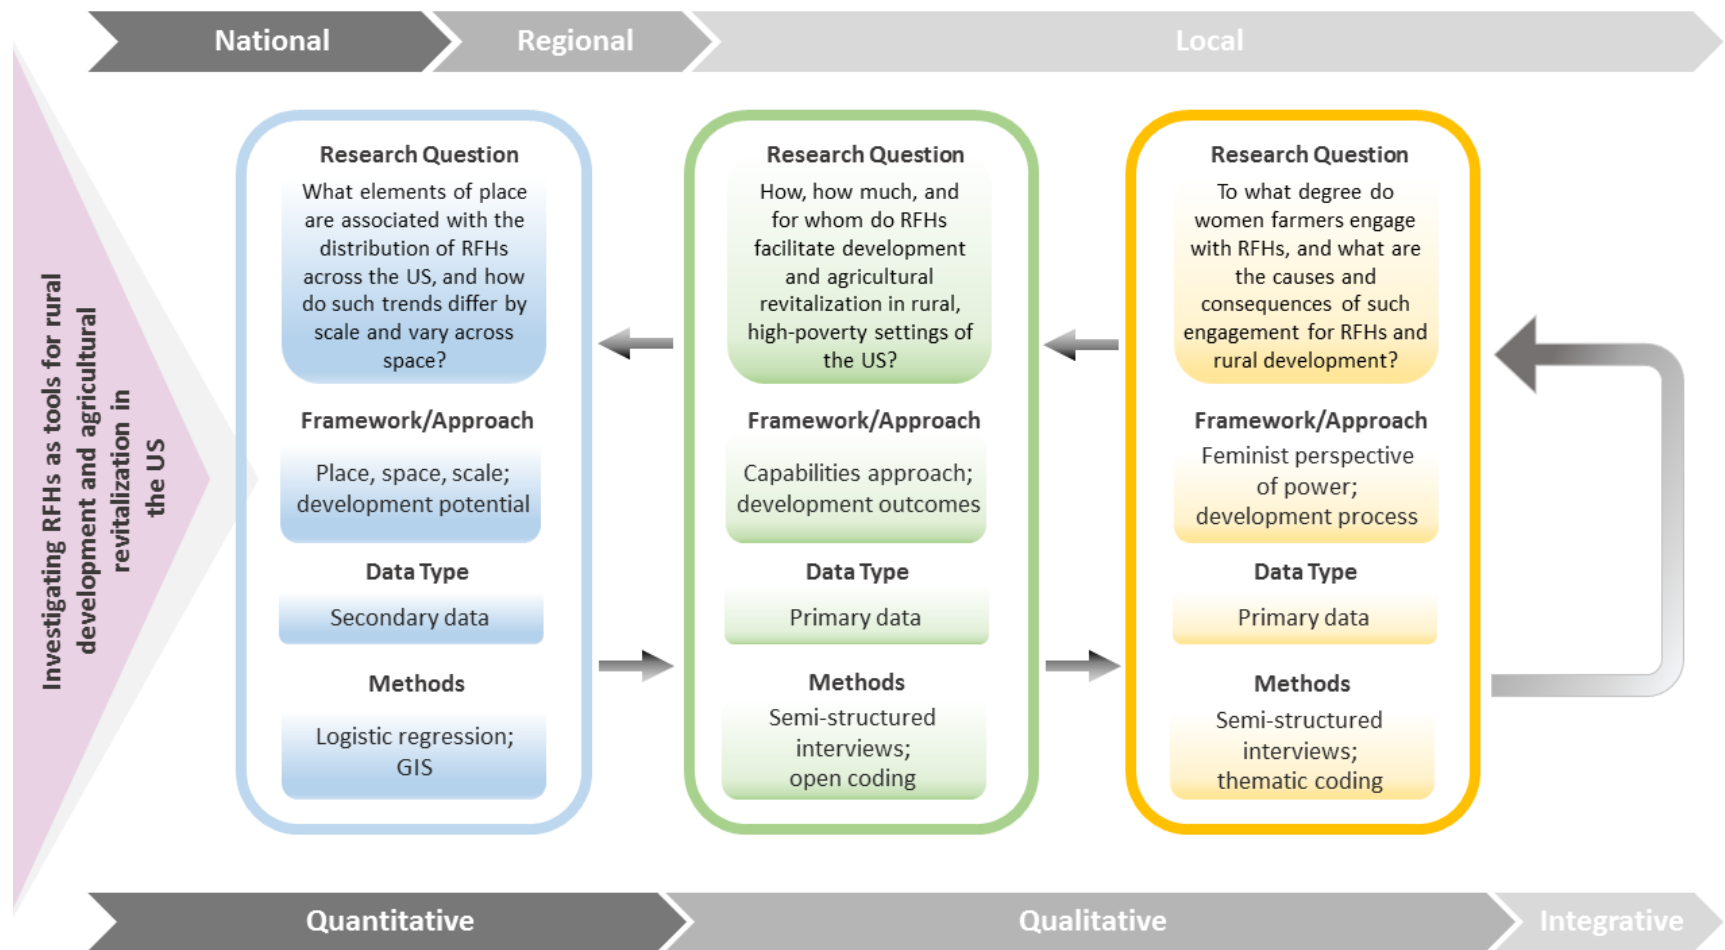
National

Regional

Local

Investigating RFHs as tools for rural development and agricultural revitalization in the US

Research Question

What elements of place are associated with the distribution of RFHs across the US, and how do such trends differ by scale and vary across space?

Framework/Approach

Place, space, scale; development potential

Data Type

Secondary data

Methods

Logistic regression; GIS

Research Question

How, how much, and for whom do RFHs facilitate development and agricultural revitalization in rural, high-poverty settings of the US?

Framework/Approach

Capabilities approach; development outcomes

Data Type

Primary data

Methods

Semi-structured interviews; open coding

Research Question

To what degree do women farmers engage with RFHs, and what are the causes and consequences of such engagement for RFHs and rural development?

Framework/Approach

Feminist perspective of power; development process

Data Type

Primary data

Methods

Semi-structured interviews; thematic coding

Quantitative

Qualitative

Integrative